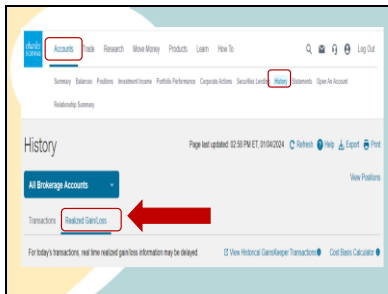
charles SCHWAB

Accounts Trade Research Move Money Products Learn How To

Log Out

Summary Balances Positions Investment Income Portfolio Performance Corporate Actions Securities Lending History Statements Open An Account

Relationship Summary

History

Page last updated: 02:50 PM ET, 01/04/2024 Refresh Help Export Print

All Brokerage Accounts

View Positions

Transactions Realized Gain/Loss

For today's transactions, real time realized gain/loss information may be delayed. View Historical GainsKeeper Transactions Cost Basis Calculator